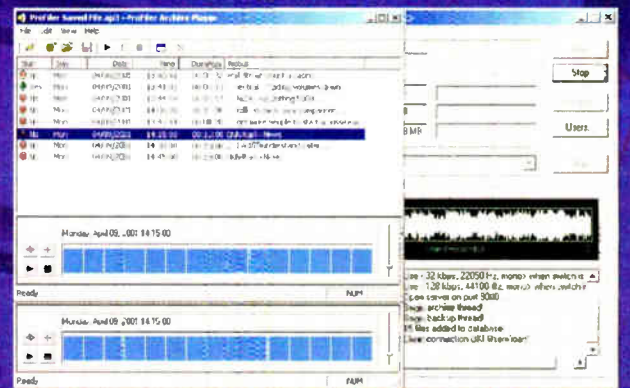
Profiler Saved File.apl - Profiler Archive Player

File Edit View Help

| Stat | Day | Date | Time | Duration | Rebuilt |
|---|---|---|---|---|---|
| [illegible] | Mon | 04/09/2001 | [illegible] | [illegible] | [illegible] |
| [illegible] | Mon | 04/09/2001 | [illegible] | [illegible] | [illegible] |
| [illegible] | Mon | 04/09/2001 | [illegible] | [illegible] | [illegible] |
| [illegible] | Mon | 04/09/2001 | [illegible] | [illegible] | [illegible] |
| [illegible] | Mon | 04/09/2001 | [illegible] | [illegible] | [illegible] |
| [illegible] | Mon | 04/09/2001 | 14:15:00 | 00:15:00 | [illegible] |
| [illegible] | Mon | 04/09/2001 | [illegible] | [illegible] | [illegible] |
| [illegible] | Mon | 04/09/2001 | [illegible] | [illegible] | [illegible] |

Monday, April 09, 2001 14:15:00

Ready NUM

Monday, April 09, 2001 14:15:00

Ready NUM

Stop

Users

8 MB

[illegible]se : 32 kbps, 22050 Hz, mono) when switch is
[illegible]se : 128 kbps, 44100 Hz, mono) when switch is
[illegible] server on port 9000
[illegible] archive thread
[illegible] backup thread
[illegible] files added to database
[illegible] connection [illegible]